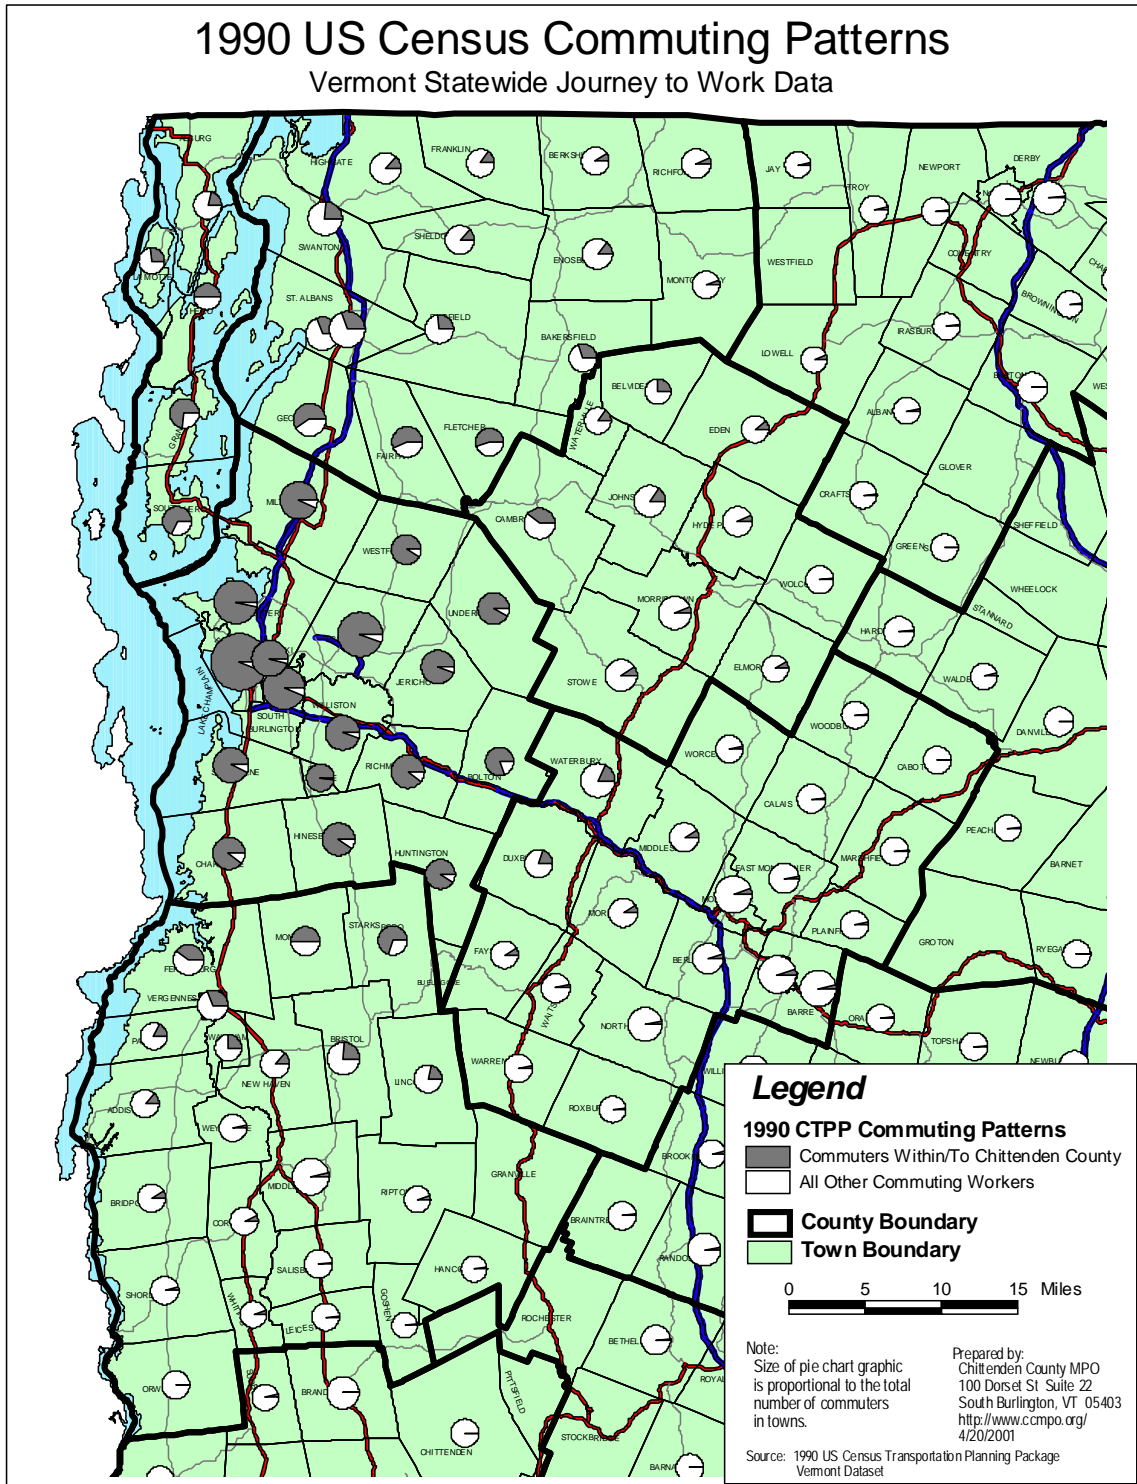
1990 US Census Commuting Patterns
Vermont Statewide Journey to Work Data

URG
HIGHGATE
FRANKLIN
BERKSHI
RICHFO
JAY
TROY
NEWPORT
DERBY
LA MOTTE
SWANTON
SHELDO
ENOSB
MONTG
WESTFIELD
COVENTRY
ST. ALBANS
FIELD
BAKERSFIELD
IRASBURG
BROWNINGTON
LOWELL
BELVIDE
ALBAN
GEO
FLETCHER
WATERVILLE
EDEN
GLOVER
FAIRF
JOHNS
CRAFTS
MIL
CAMBR
HYDE P
SHEFFIELD
WESTF
GREENS
UNDER
MORRIS
WOLC
WHEELOCK
STANNARD
HARD
JERICHO
STOWE
ELMOR
WALDE
LAKE CHAMPLAIN
WILLISTON
SOUTH BURLINGTON
WOODBU
DANVILL
WATERBURY
WORCE
CABOT
RICHM
BOLTON
CALAIS
HINESB
PEACH
HUNTINGTON
DUXB
MIDDLES
MARSHFIE
EAST MONTPELIER
BARNET
CHAR
MOR
STARKSBORO
PLAINF
MON
FAY
GROTON
BERL
FER
BUELS GORE
RYEGA
VERGENNES
BARRE
ORA
WAITS
NORTH
PA
BRISTOL
TOPSHA
WARREN
NEWBU
NEW HAVEN
LINC
ADDIS
ROXBU
WEY
BROOK
GRANVILLE
MIDDL
RIPTO
BRIDP
COR
BRAINTRE
RANDO
SALISB
HANCO
SHOR
GOSHEN
LEICES
ROCHESTER
BETHEL
ORW
BRAND
PITTSFIELD
ROYAL
CHITTENDEN
STOCKBRIDGE
BARNA

Legend
1990 CTPP Commuting Patterns
Commuters Within/To Chittenden County
All Other Commuting Workers
County Boundary
Town Boundary
0 5 10 15 Miles

Note:
Size of pie chart graphic is proportional to the total number of commuters in towns.

Prepared by:
Chittenden County MPO
100 Dorset St Suite 22
South Burlington, VT 05403
http://www.ccmpo.org/
4/20/2001

Source: 1990 US Census Transportation Planning Package Vermont Dataset